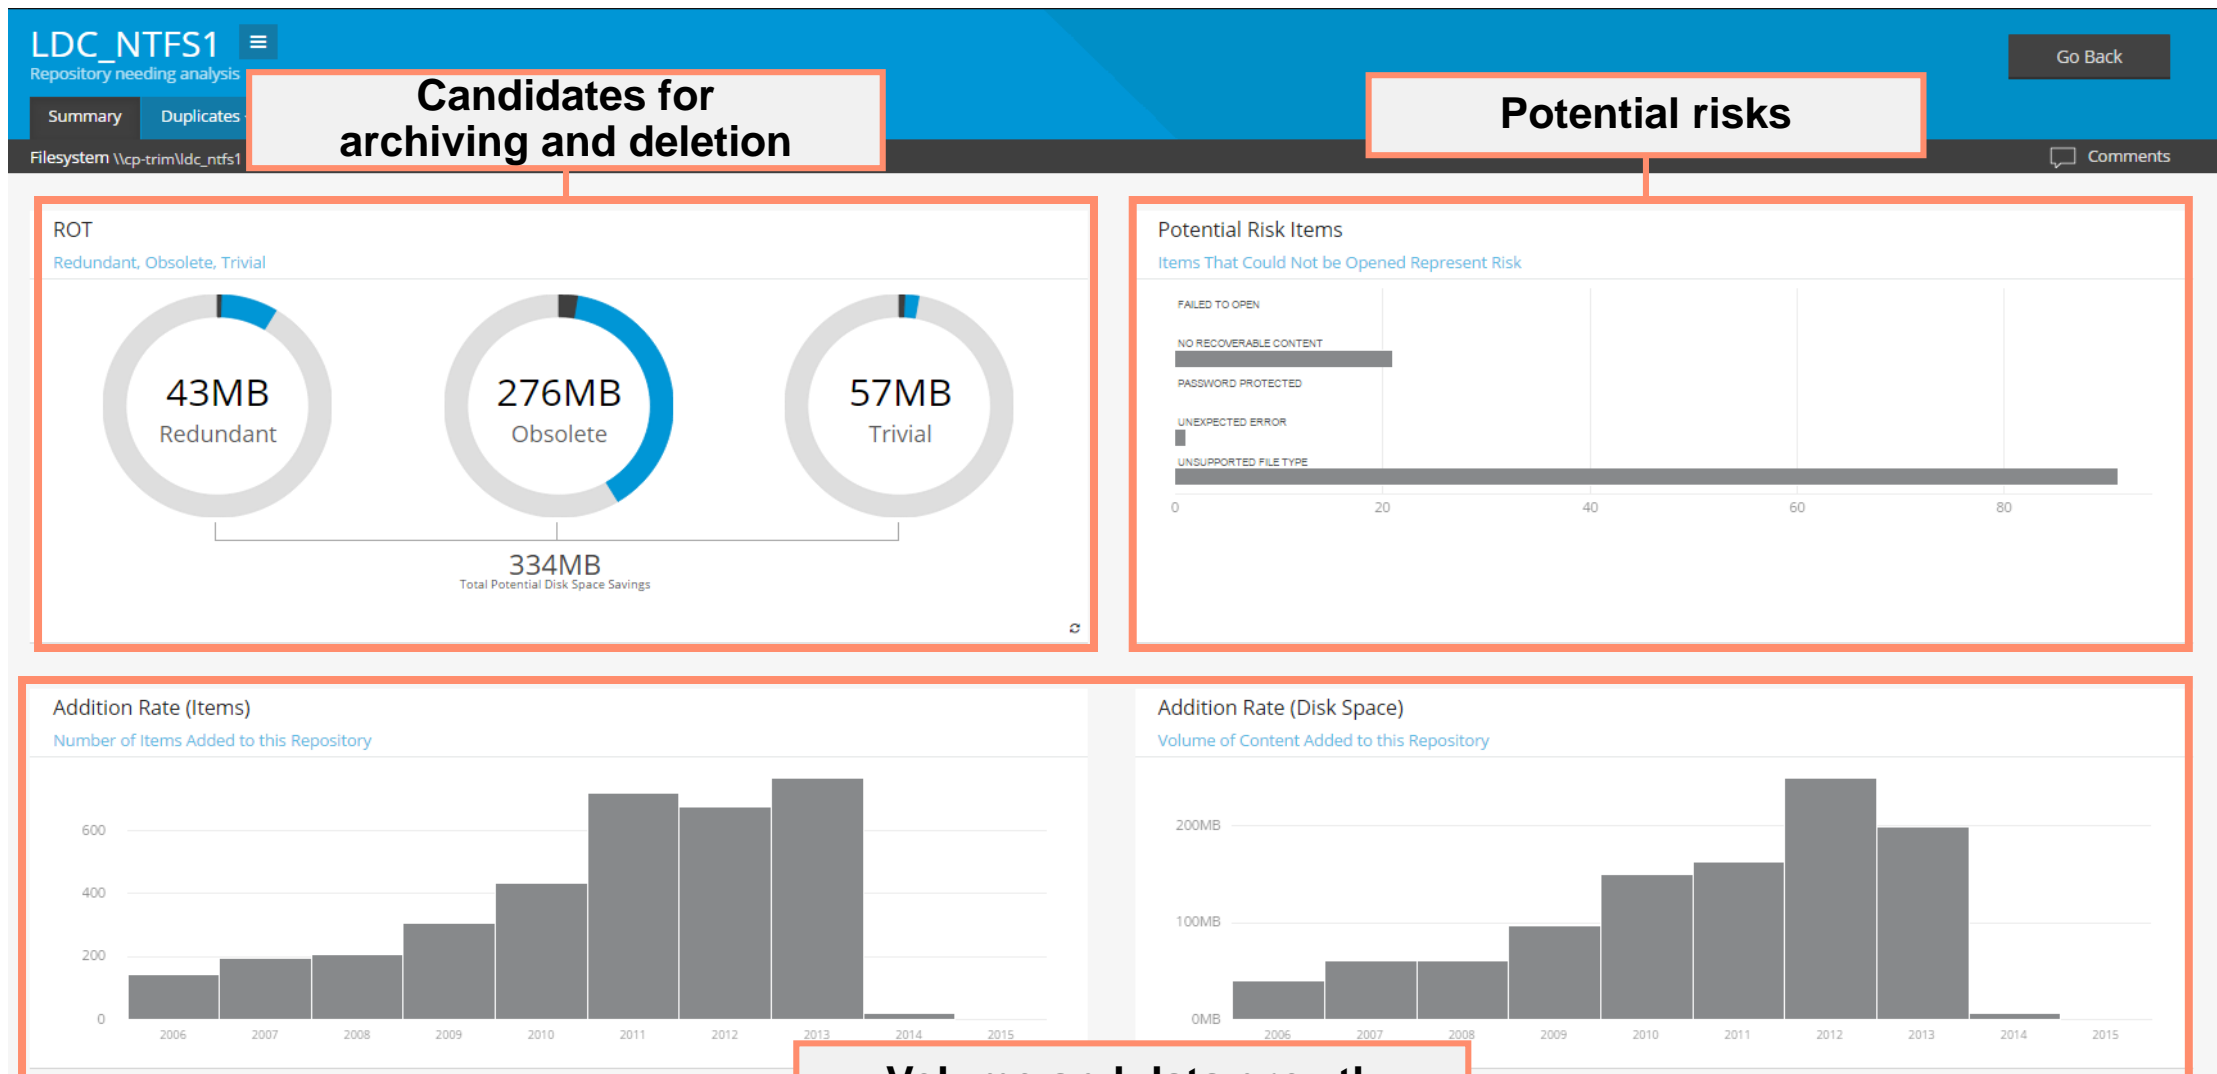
LDC_NTFS1
Repository needing analysis

Summary Duplicates

Candidates for archiving and deletion

Potential risks

Go Back

Filesystem \\cp-trim\ldc_ntfs1

Comments

ROT
Redundant, Obsolete, Trivial

43MB
Redundant

276MB
Obsolete

57MB
Trivial

334MB
Total Potential Disk Space Savings

Potential Risk Items
Items That Could Not be Opened Represent Risk

FAILED TO OPEN
NO RECOVERABLE CONTENT
PASSWORD PROTECTED
UNEXPECTED ERROR
UNSUPPORTED FILE TYPE

0 20 40 60 80

Addition Rate (Items)
Number of Items Added to this Repository

600
400
200
0

2006 2007 2008 2009 2010 2011 2012 2013 2014 2015

Addition Rate (Disk Space)
Volume of Content Added to this Repository

200MB
100MB
0MB

2006 2007 2008 2009 2010 2011 2012 2013 2014 2015

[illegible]